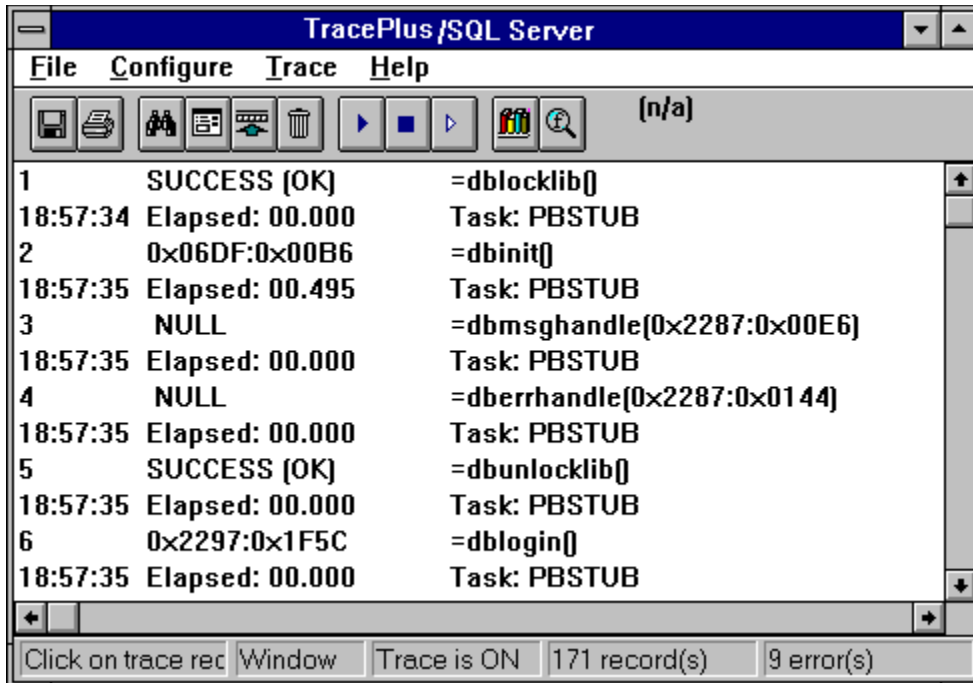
TracePlus/SQL Server

File Configure Trace Help

(n/a)

| | | |
|---|---|---|
| 1 | SUCCESS (OK) | =dblocklib() |
| 18:57:34 | Elapsed: 00.000 | Task: PBSTUB |
| 2 | 0x06DF:0x00B6 | =dbinit() |
| 18:57:35 | Elapsed: 00.495 | Task: PBSTUB |
| 3 | NULL | =dbmsghandle(0x2287:0x00E6) |
| 18:57:35 | Elapsed: 00.000 | Task: PBSTUB |
| 4 | NULL | =dberrhandle(0x2287:0x0144) |
| 18:57:35 | Elapsed: 00.000 | Task: PBSTUB |
| 5 | SUCCESS (OK) | =dbunlocklib() |
| 18:57:35 | Elapsed: 00.000 | Task: PBSTUB |
| 6 | 0x2297:0x1F5C | =dblogin() |
| 18:57:35 | Elapsed: 00.000 | Task: PBSTUB |

Click on trace rec Window Trace is ON 171 record(s) 9 error(s)